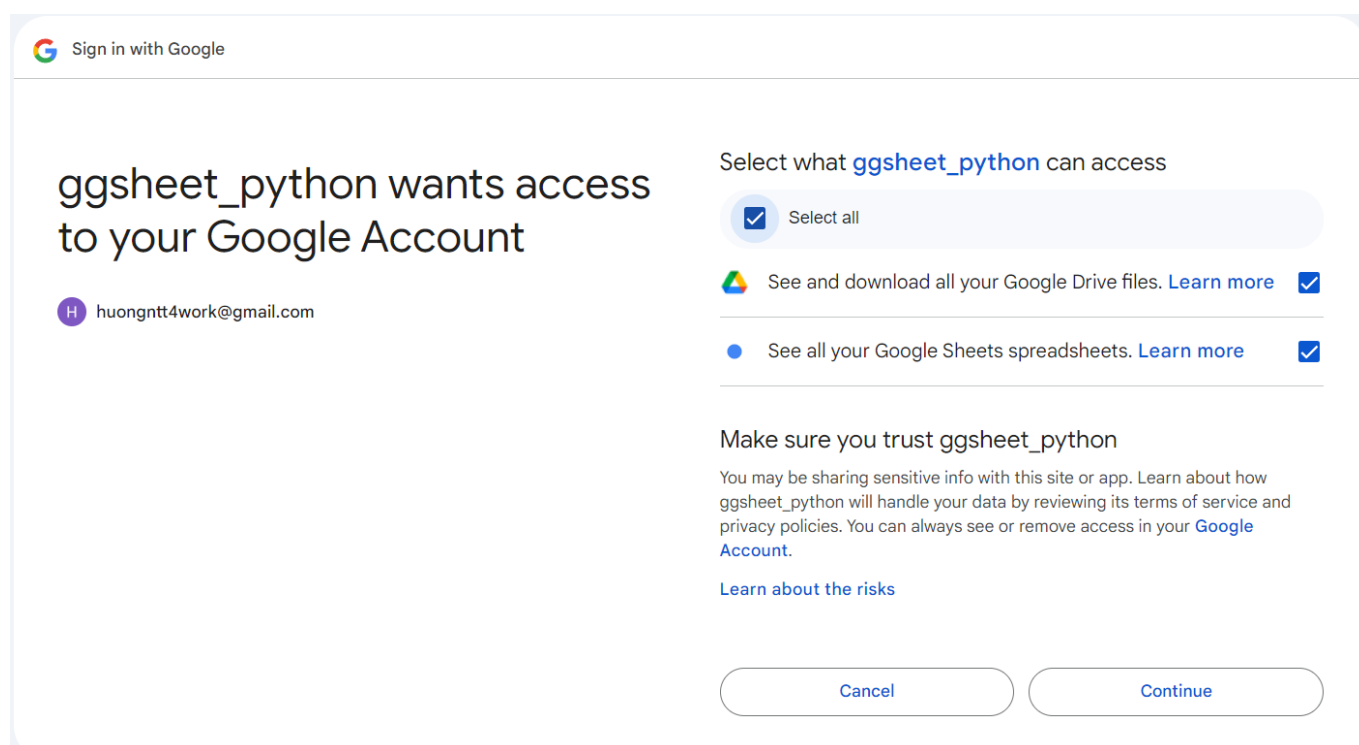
Sign in with Google

ggsheet_python wants access to your Google Account

H huongntt4work@gmail.com

Select what ggsheet_python can access

Select all

See and download all your Google Drive files. Learn more

See all your Google Sheets spreadsheets. Learn more

Make sure you trust ggsheet_python

You may be sharing sensitive info with this site or app. Learn about how ggsheet_python will handle your data by reviewing its terms of service and privacy policies. You can always see or remove access in your Google Account.

Learn about the risks

Cancel

Continue